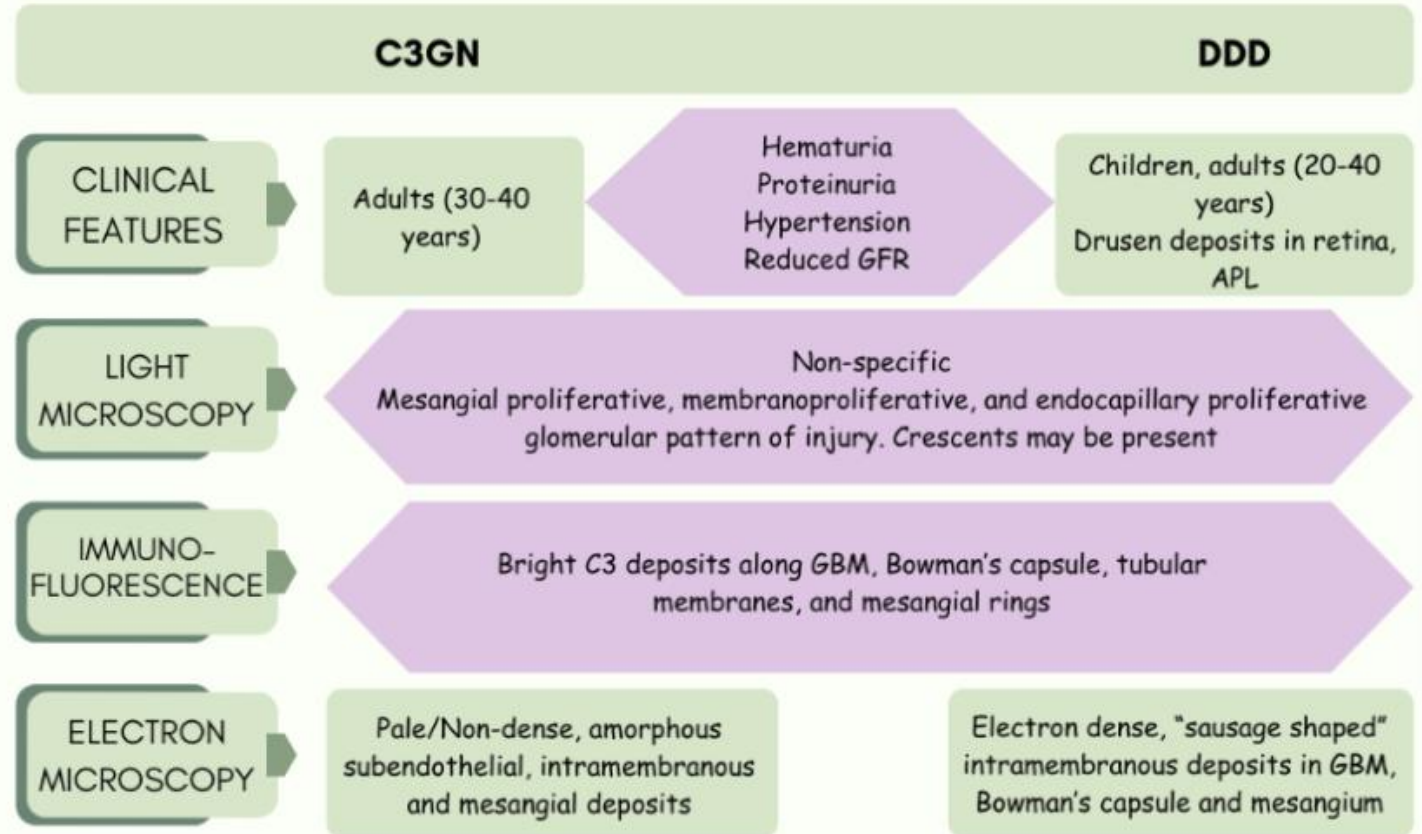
C3GN

DDD

CLINICAL FEATURES

Adults (30-40 years)

Hematuria
Proteinuria
Hypertension
Reduced GFR

Children, adults (20-40 years)
Drusen deposits in retina, APL

LIGHT MICROSCOPY

Non-specific
Mesangial proliferative, membranoproliferative, and endocapillary proliferative glomerular pattern of injury. Crescents may be present

IMMUNO-FLUORESCENCE

Bright C3 deposits along GBM, Bowman's capsule, tubular membranes, and mesangial rings

ELECTRON MICROSCOPY

Pale/Non-dense, amorphous subendothelial, intramembranous and mesangial deposits

Electron dense, "sausage shaped" intramembranous deposits in GBM, Bowman's capsule and mesangium